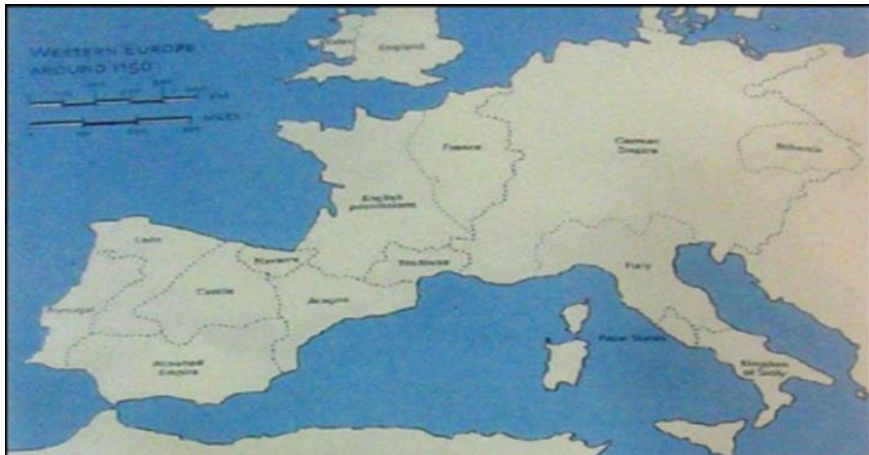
WESTERN EUROPE AROUND 1150

KM

MILES

England

France

German Empire

Bohemia

English possessions

León

Navarre

Toulouse

Italy

Castile

Aragon

Portugal

Papal States

Almohad Empire

Kingdom of Sicily